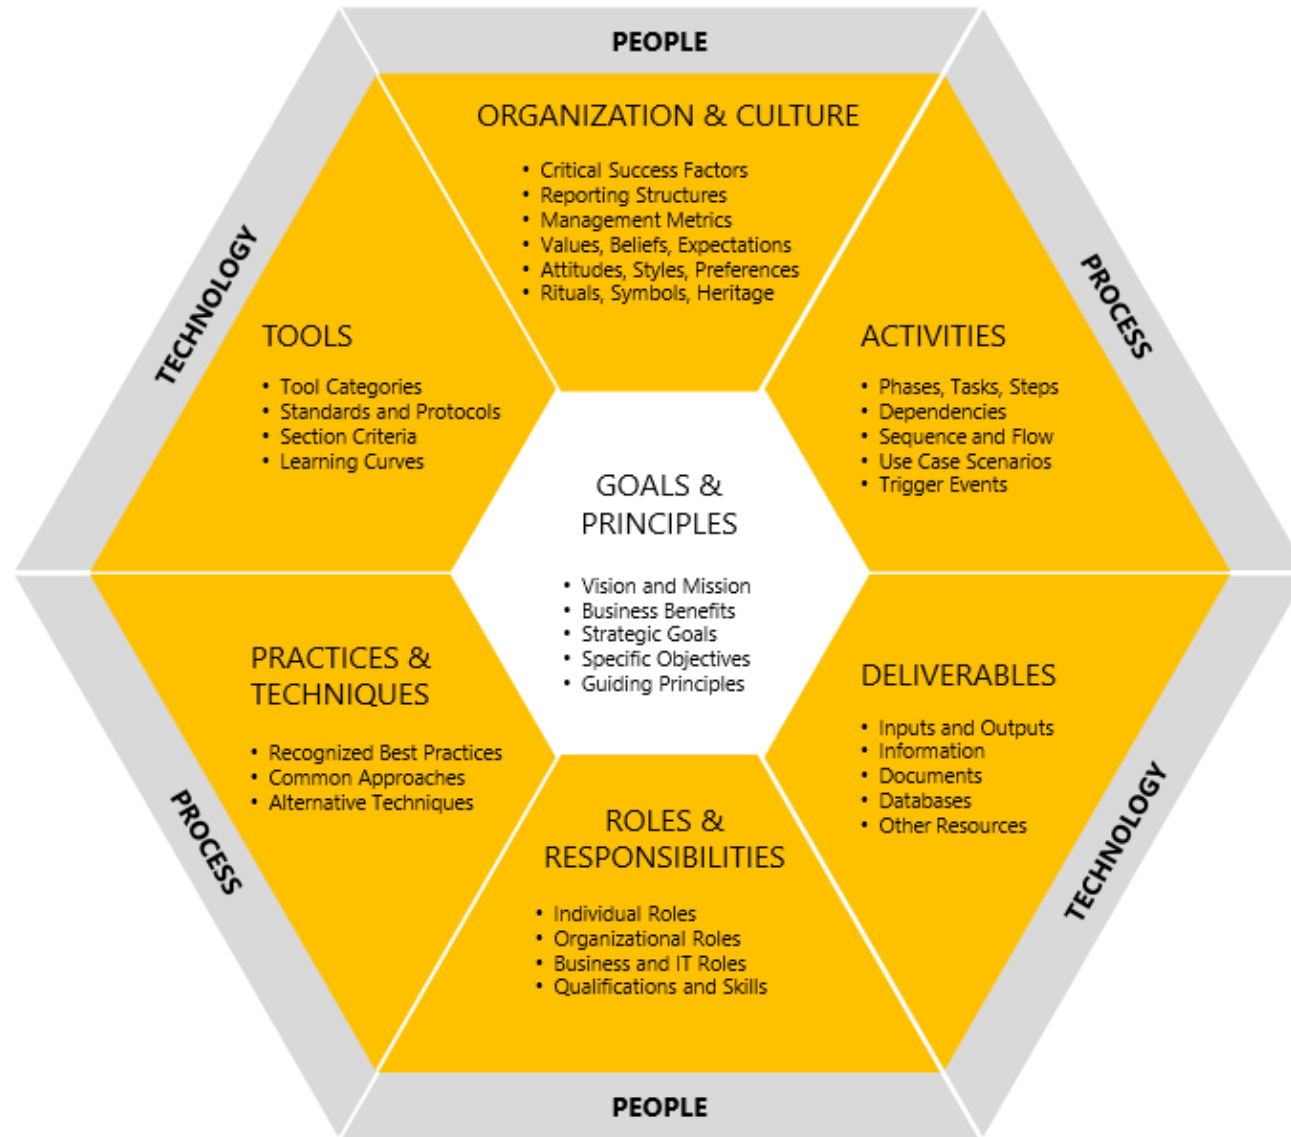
PEOPLE

ORGANIZATION & CULTURE

• Critical Success Factors
• Reporting Structures
• Management Metrics
• Values, Beliefs, Expectations
• Attitudes, Styles, Preferences
• Rituals, Symbols, Heritage

TECHNOLOGY

TOOLS

• Tool Categories
• Standards and Protocols
• Section Criteria
• Learning Curves

PROCESS

ACTIVITIES

• Phases, Tasks, Steps
• Dependencies
• Sequence and Flow
• Use Case Scenarios
• Trigger Events

GOALS & PRINCIPLES

• Vision and Mission
• Business Benefits
• Strategic Goals
• Specific Objectives
• Guiding Principles

PRACTICES & TECHNIQUES

• Recognized Best Practices
• Common Approaches
• Alternative Techniques

DELIVERABLES

• Inputs and Outputs
• Information
• Documents
• Databases
• Other Resources

PROCESS

TECHNOLOGY

ROLES & RESPONSIBILITIES

• Individual Roles
• Organizational Roles
• Business and IT Roles
• Qualifications and Skills

PEOPLE